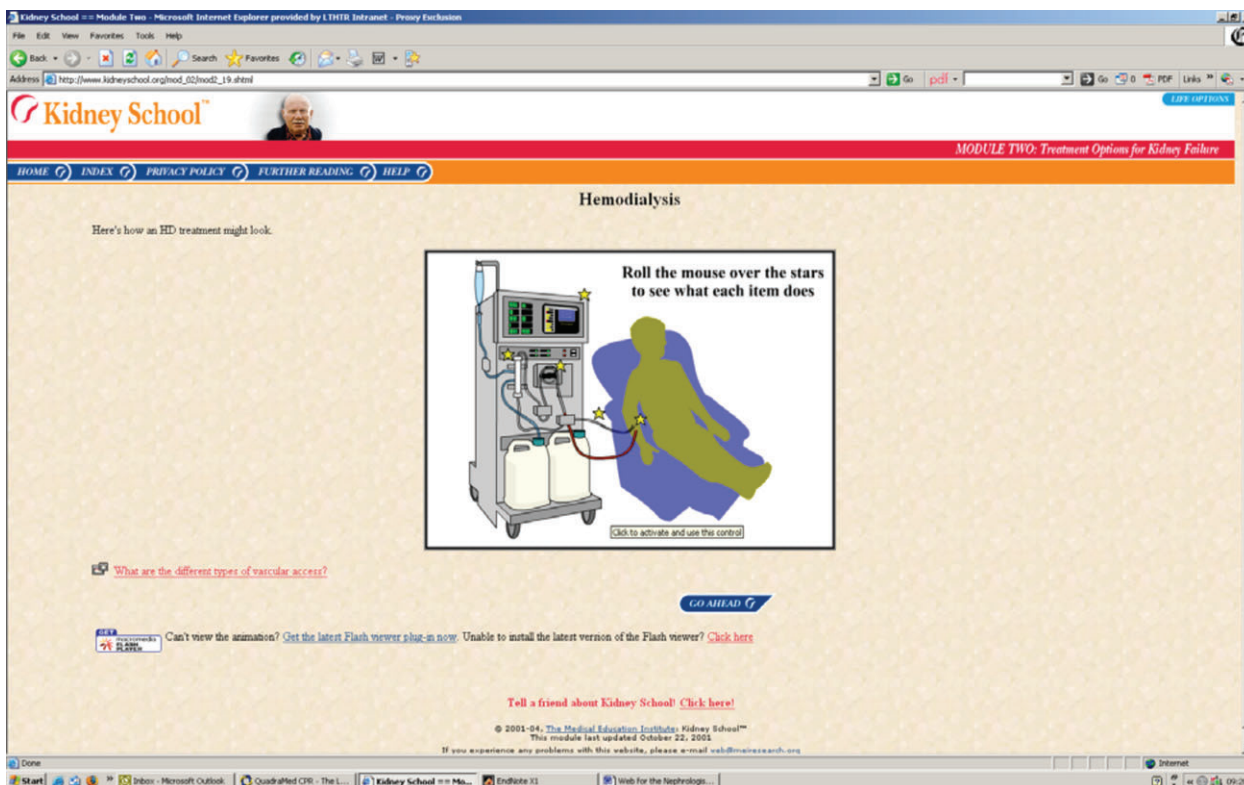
Kidney School == Module Two - Microsoft Internet Explorer provided by LTHTR Intranet - Proxy Exclusion

File Edit View Favorites Tools Help

Back Search Favorites

Address http://www.kidneyschool.org/mod_02/mod2_19.shtml Go pdf Go 0 PDF Links

Kidney School™

LIFE OPTIONS

MODULE TWO: Treatment Options for Kidney Failure

HOME INDEX PRIVACY POLICY FURTHER READING HELP

Hemodialysis

Here's how an HD treatment might look.

Roll the mouse over the stars to see what each item does

Click to activate and use this control

What are the different types of vascular access?

GO AHEAD

GET macromedia FLASH PLAYER Can't view the animation? Get the latest Flash viewer plug-in now. Unable to install the latest version of the Flash viewer? Click here

Tell a friend about Kidney School! Click here!

© 2001-04, The Medical Education Institute: Kidney School™
This module last updated October 22, 2001

If you experience any problems with this website, please e-mail web@meiresearch.org

Done Internet

Start Inbox - Microsoft Outlook QuadraMed CPR - The L... Kidney School == Mo... EndNote X1 Web for the Nephrologis... 09:2